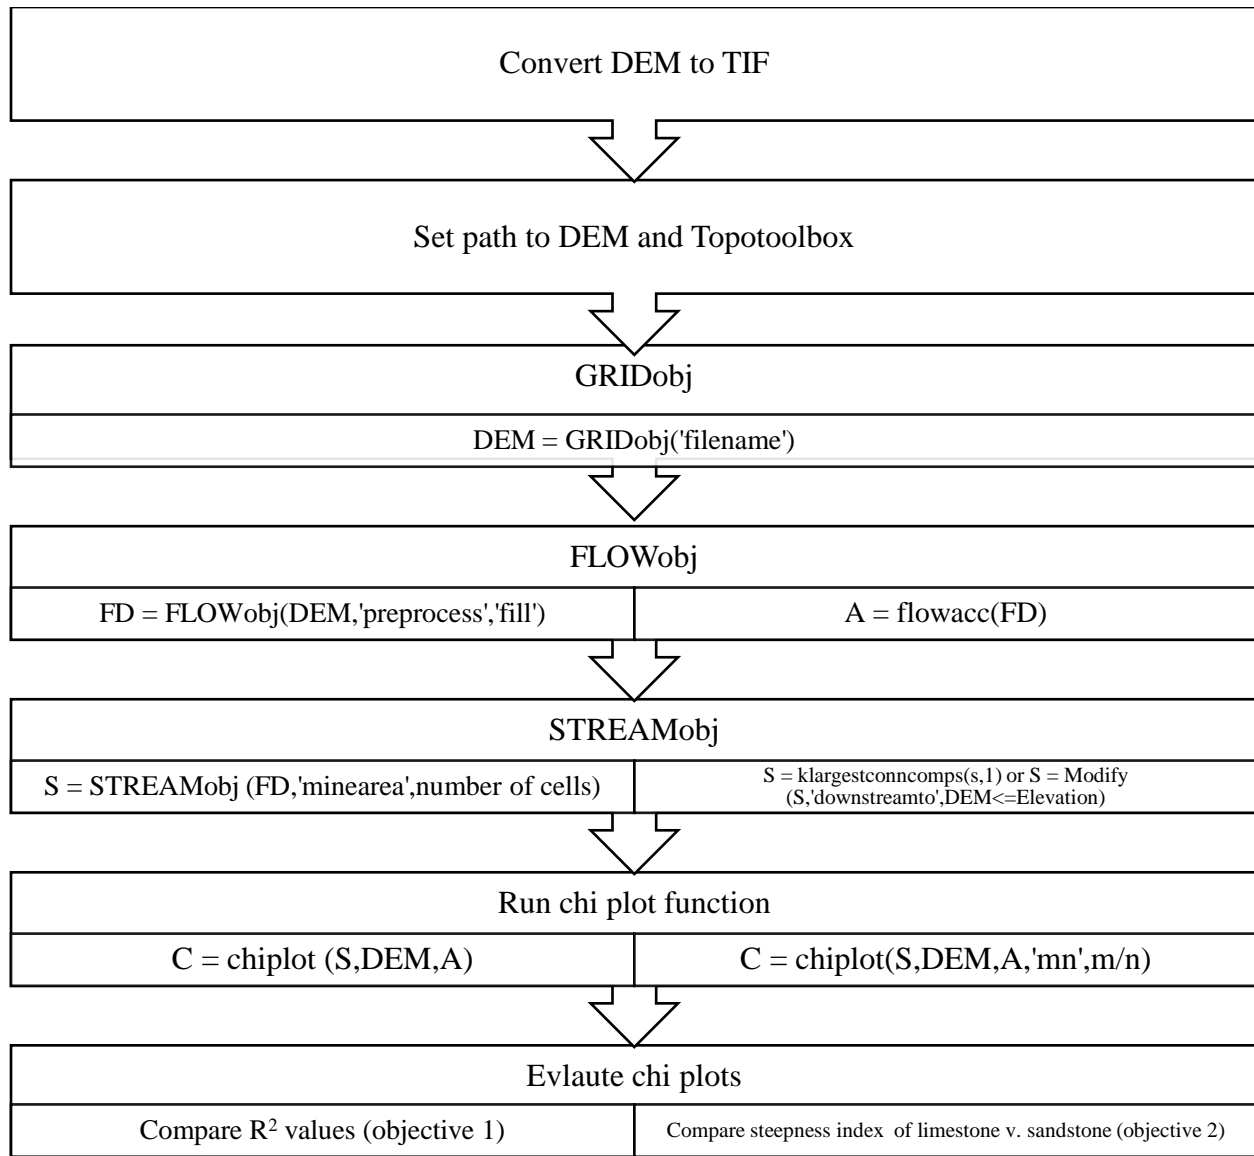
Convert DEM to TIF

Set path to DEM and Topotoolbox

GRIDobj

DEM = GRIDobj('filename')

FLOWobj

| FD = FLOWobj(DEM,'preprocess','fill') | A = flowacc(FD) |
|---|---|

STREAMobj

| S = STREAMobj (FD,'minearea',number of cells) | S = klargestconncomps(s,1) or S = Modify (S,'downstreamto',DEM<=Elevation) |
|---|---|

Run chi plot function

| C = chiplot (S,DEM,A) | C = chiplot(S,DEM,A,'mn',m/n) |
|---|---|

Evlaute chi plots

| Compare $R^2$ values (objective 1) | Compare steepness index of limestone v. sandstone (objective 2) |
|---|---|